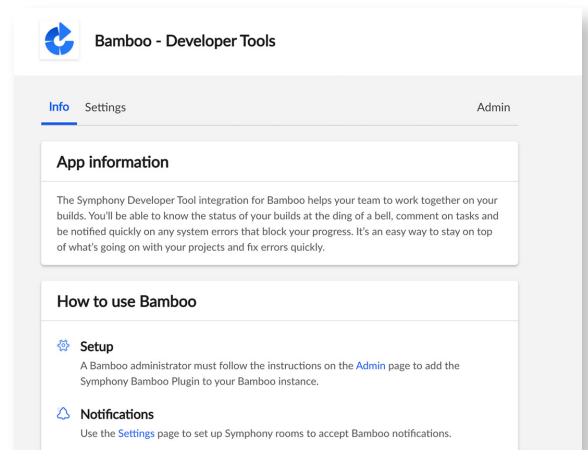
Bamboo - Developer Tools

Info Settings Admin

App information

The Symphony Developer Tool integration for Bamboo helps your team to work together on your builds. You'll be able to know the status of your builds at the ding of a bell, comment on tasks and be notified quickly on any system errors that block your progress. It's an easy way to stay on top of what's going on with your projects and fix errors quickly.

How to use Bamboo

Setup
A Bamboo administrator must follow the instructions on the Admin page to add the Symphony Bamboo Plugin to your Bamboo instance.

Notifications
Use the Settings page to set up Symphony rooms to accept Bamboo notifications.